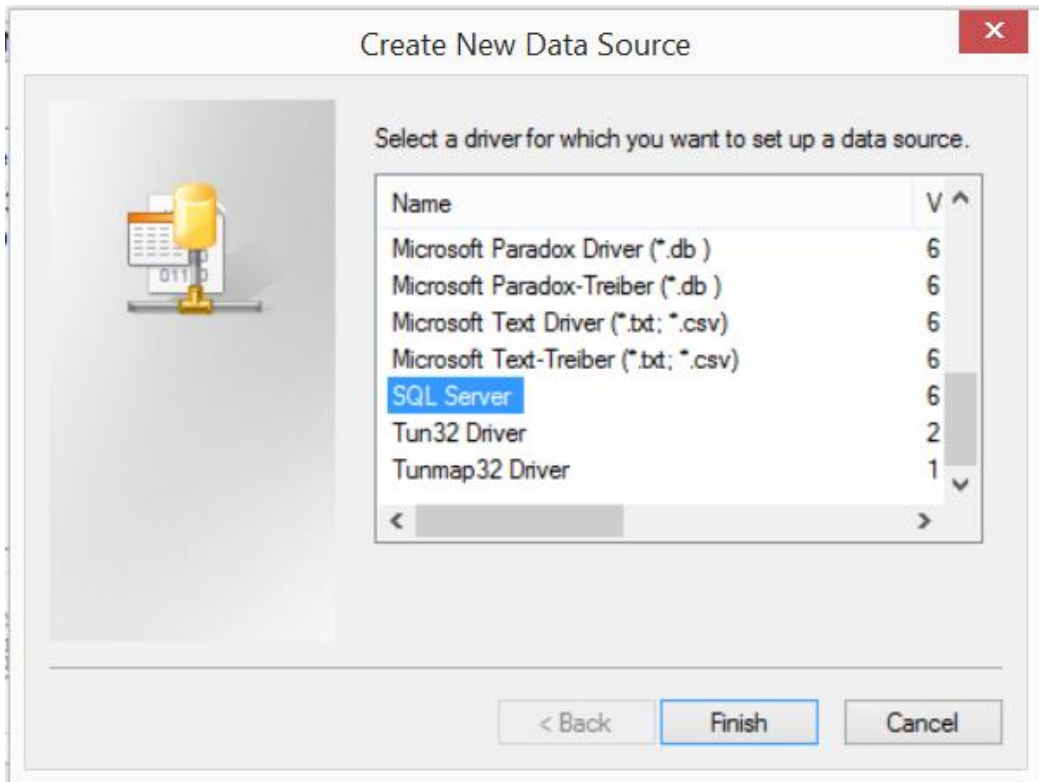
Create New Data Source

Select a driver for which you want to set up a data source.

| Name | V |
|---|---|
| Microsoft Paradox Driver (*.db ) | 6 |
| Microsoft Paradox-Treiber (*.db ) | 6 |
| Microsoft Text Driver (*.txt; *.csv) | 6 |
| Microsoft Text-Treiber (*.txt; *.csv) | 6 |
| SQL Server | 6 |
| Tun32 Driver | 2 |
| Tunmap32 Driver | 1 |

< Back
Finish
Cancel